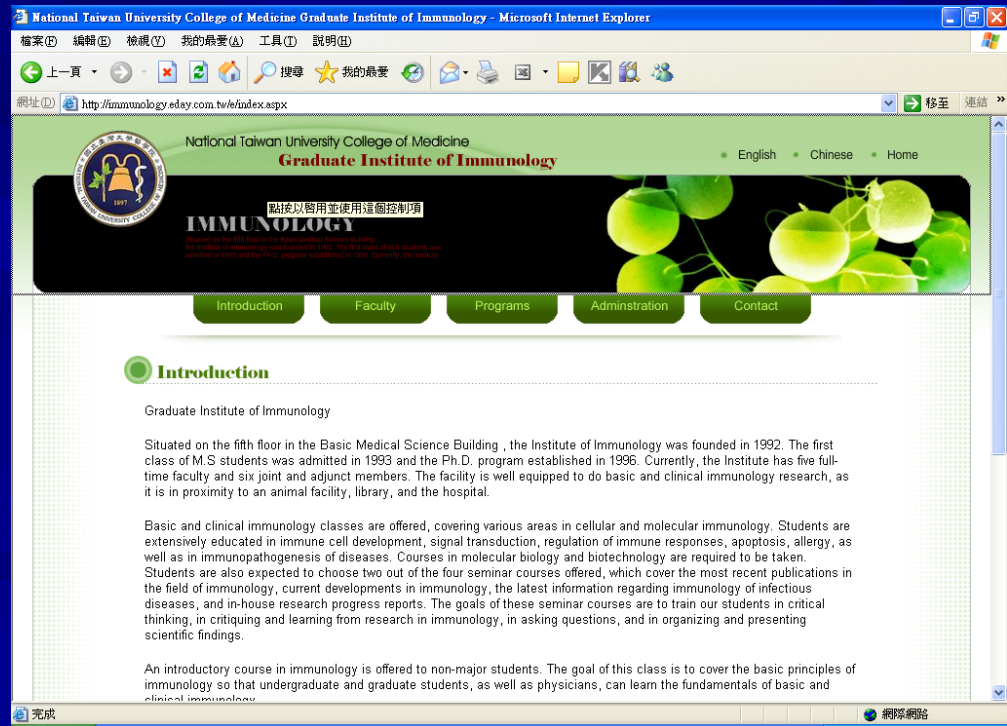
National Taiwan University College of Medicine Graduate Institute of Immunology - Microsoft Internet Explorer

檔案(F) 編輯(E) 檢視(V) 我的最愛(A) 工具(T) 說明(H)

上一頁 搜尋 我的最愛

網址(D) http://immunology.eday.com.tw/e/index.aspx 移至 連結

National Taiwan University College of Medicine
Graduate Institute of Immunology

English Chinese Home

1897

點按以啟用並使用這個控制項

IMMUNOLOGY

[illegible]

Introduction Faculty Programs Adminstration Contact

Introduction

Graduate Institute of Immunology

Situated on the fifth floor in the Basic Medical Science Building , the Institute of Immunology was founded in 1992. The first class of M.S students was admitted in 1993 and the Ph.D. program established in 1996. Currently, the Institute has five full-time faculty and six joint and adjunct members. The facility is well equipped to do basic and clinical immunology research, as it is in proximity to an animal facility, library, and the hospital.

Basic and clinical immunology classes are offered, covering various areas in cellular and molecular immunology. Students are extensively educated in immune cell development, signal transduction, regulation of immune responses, apoptosis, allergy, as well as in immunopathogenesis of diseases. Courses in molecular biology and biotechnology are required to be taken. Students are also expected to choose two out of the four seminar courses offered, which cover the most recent publications in the field of immunology, current developments in immunology, the latest information regarding immunology of infectious diseases, and in-house research progress reports. The goals of these seminar courses are to train our students in critical thinking, in critiquing and learning from research in immunology, in asking questions, and in organizing and presenting scientific findings.

An introductory course in immunology is offered to non-major students. The goal of this class is to cover the basic principles of immunology so that undergraduate and graduate students, as well as physicians, can learn the fundamentals of basic and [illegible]

完成 網際網路